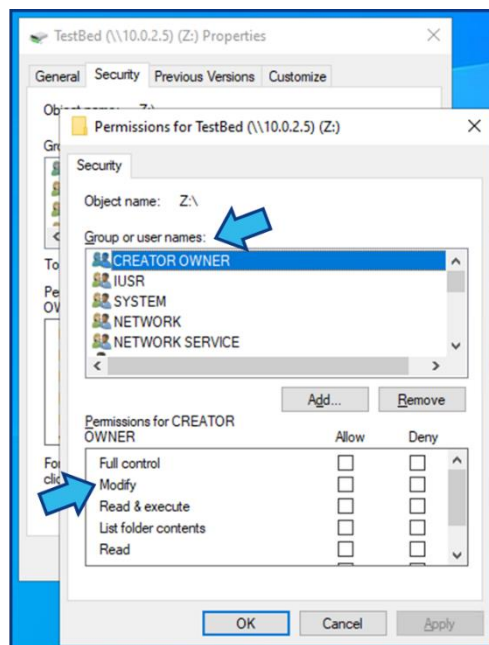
TestBed (\\10.0.2.5) (Z:) Properties

General Security Previous Versions Customize

Obj

Gro

To

Pe
OW

Fo
clic

Permissions for TestBed (\\10.0.2.5) (Z:)

Security

Object name: Z:\

Group or user names:

CREATOR OWNER
IUSR
SYSTEM
NETWORK
NETWORK SERVICE

Add... Remove

Permissions for CREATOR OWNER

| | Allow | Deny |
|---|---|---|
| Full control | | |
| Modify | | |
| Read & execute | | |
| List folder contents | | |
| Read | | |

OK Cancel Apply